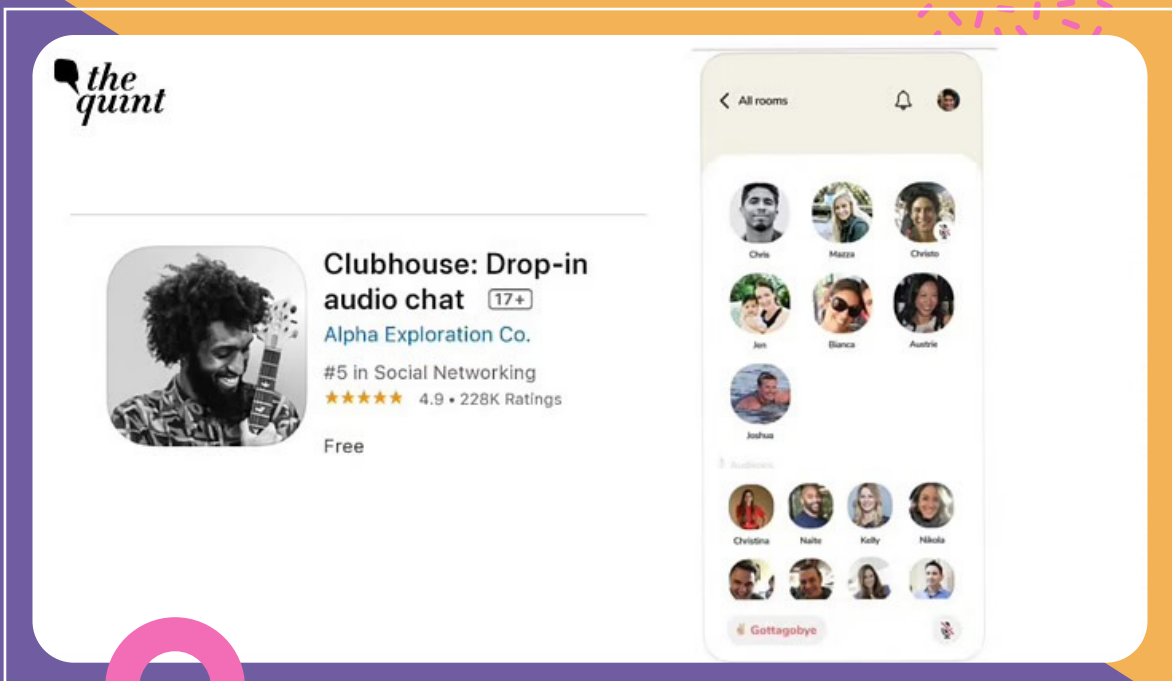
the quint

Clubhouse: Drop-in audio chat 17+

Alpha Exploration Co.

#5 in Social Networking

★★★★★ 4.9 • 228K Ratings

Free

All rooms

Chris
Mazza
Christo
Jen
Bianca
Austrie
Joshua

Audience

Christina
Naite
Kelly
Nikola

Gottagobye